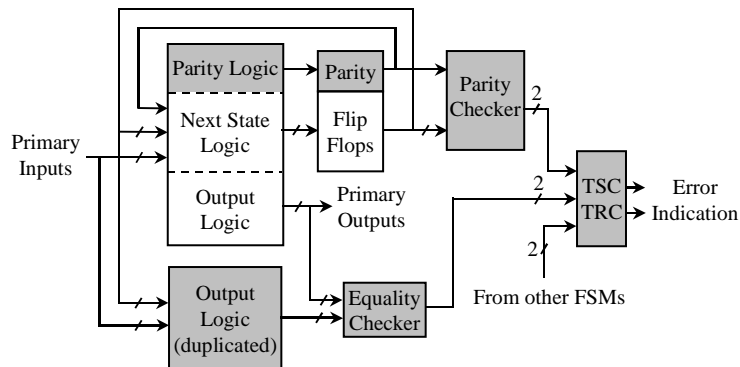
Parity Logic

Parity

Next State Logic

Flip Flops

Parity Checker

2

Primary Inputs

Output Logic

Primary Outputs

2

TSC TRC

Error Indication

2

Output Logic (duplicated)

Equality Checker

From other FSMs